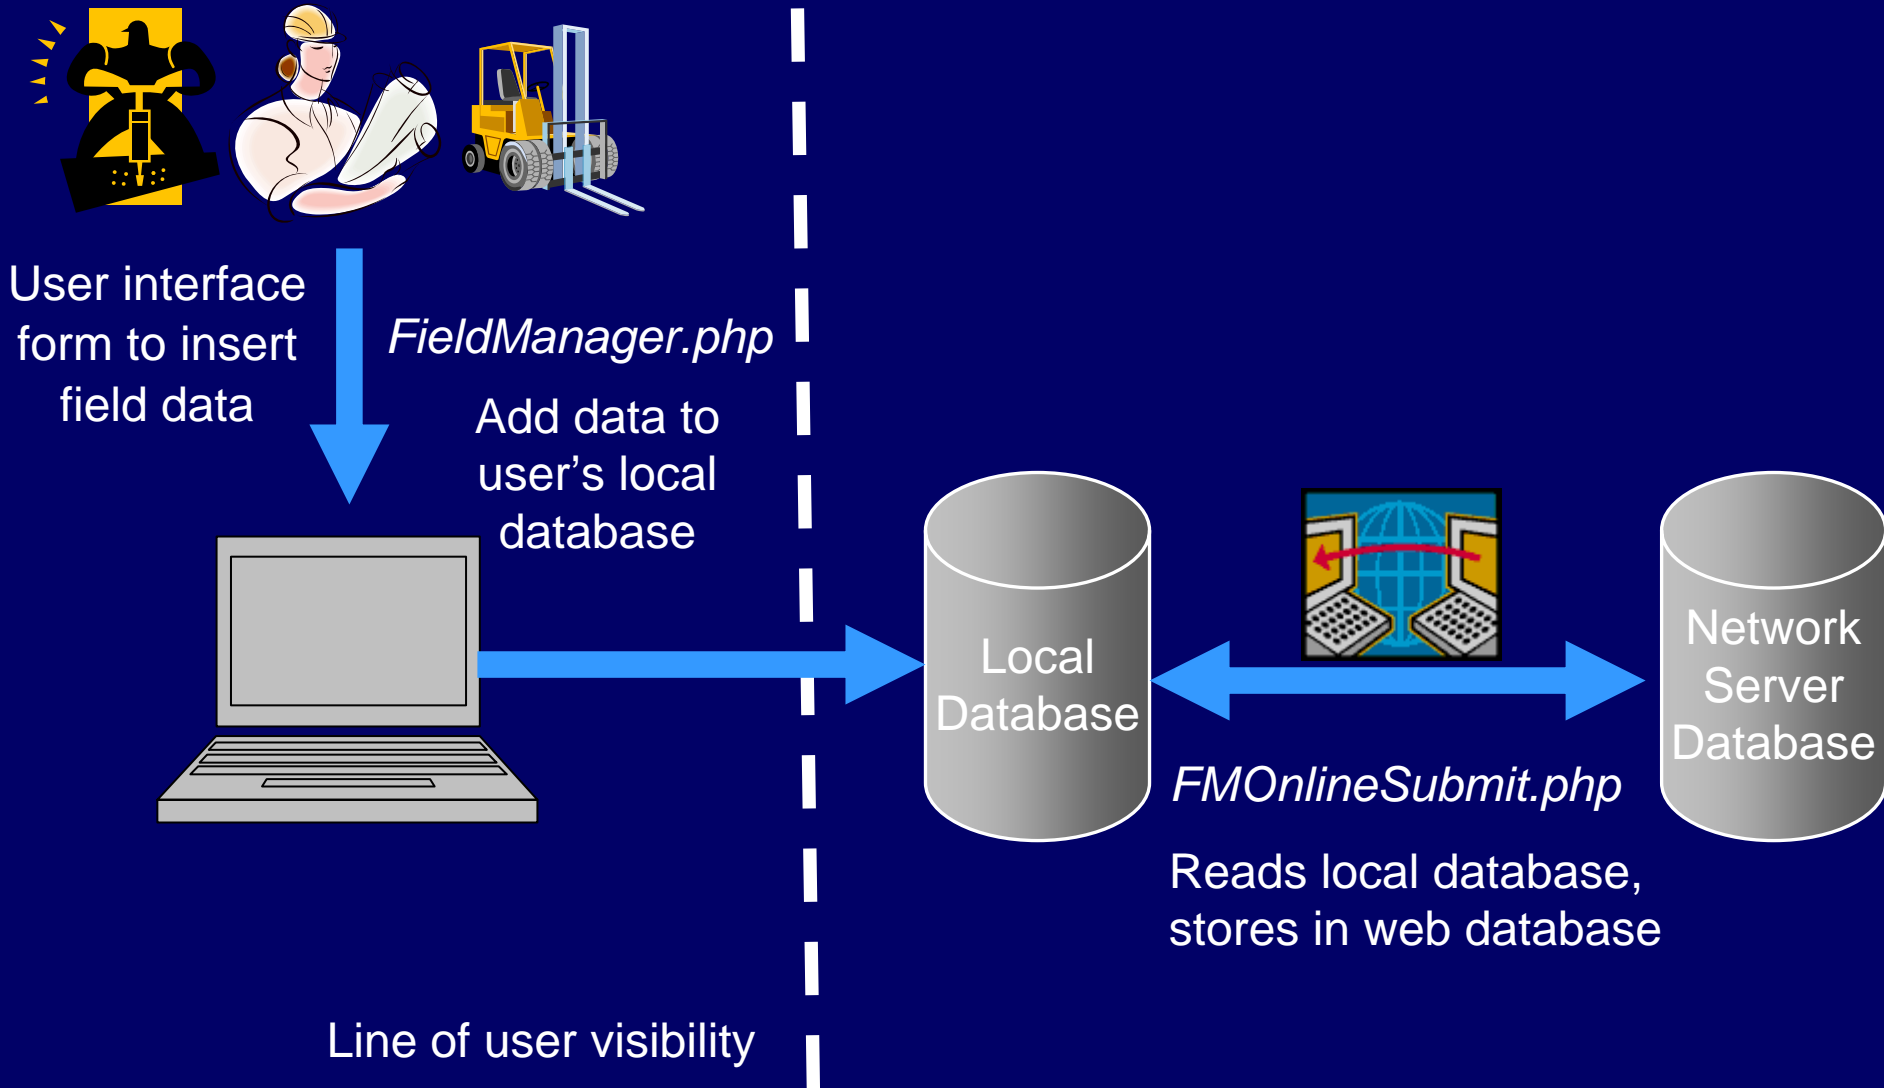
User interface form to insert field data

FieldManager.php

Add data to user's local database

Local Database

Network Server Database

FMOnlineSubmit.php

Reads local database, stores in web database

Line of user visibility